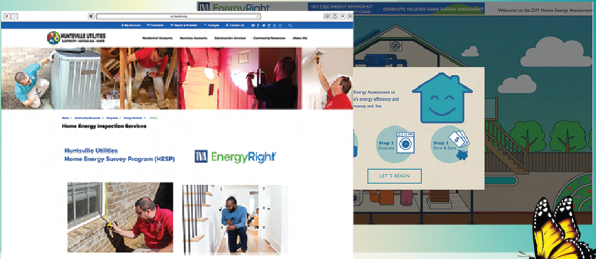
EnergyRight
COMPLETE YOUR DIY HOME ENERGY ASSESSMENT
Welcome to the DIY Home Energy Assessment

My Account
Outages
Report a Problem
Contact Us

HUNTSVILLE UTILITIES
ELECTRICITY · NATURAL GAS · WATER

Residential Accounts
Business Accounts
Construction Services
Community Resources
About HU

Home Energy Inspection Services

Huntsville Utilities
Home Energy Survey Program (HESP)

EnergyRight

Energy Assessment to
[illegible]'s energy efficiency and
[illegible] money and live

Step 2
Evaluate

Step 3
Save & Earn

LET'S BEGIN